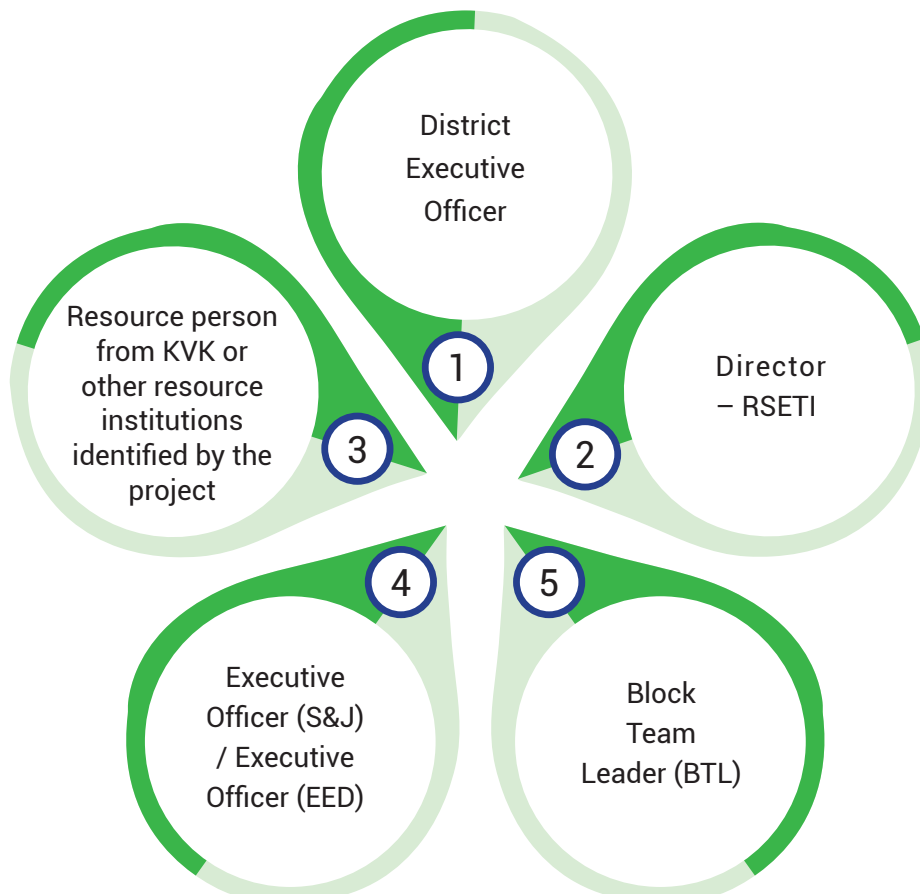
1
District Executive Officer

2
Director – RSETI

3
Resource person from KVK or other resource institutions identified by the project

4
Executive Officer (S&J) / Executive Officer (EED)

5
Block Team Leader (BTL)